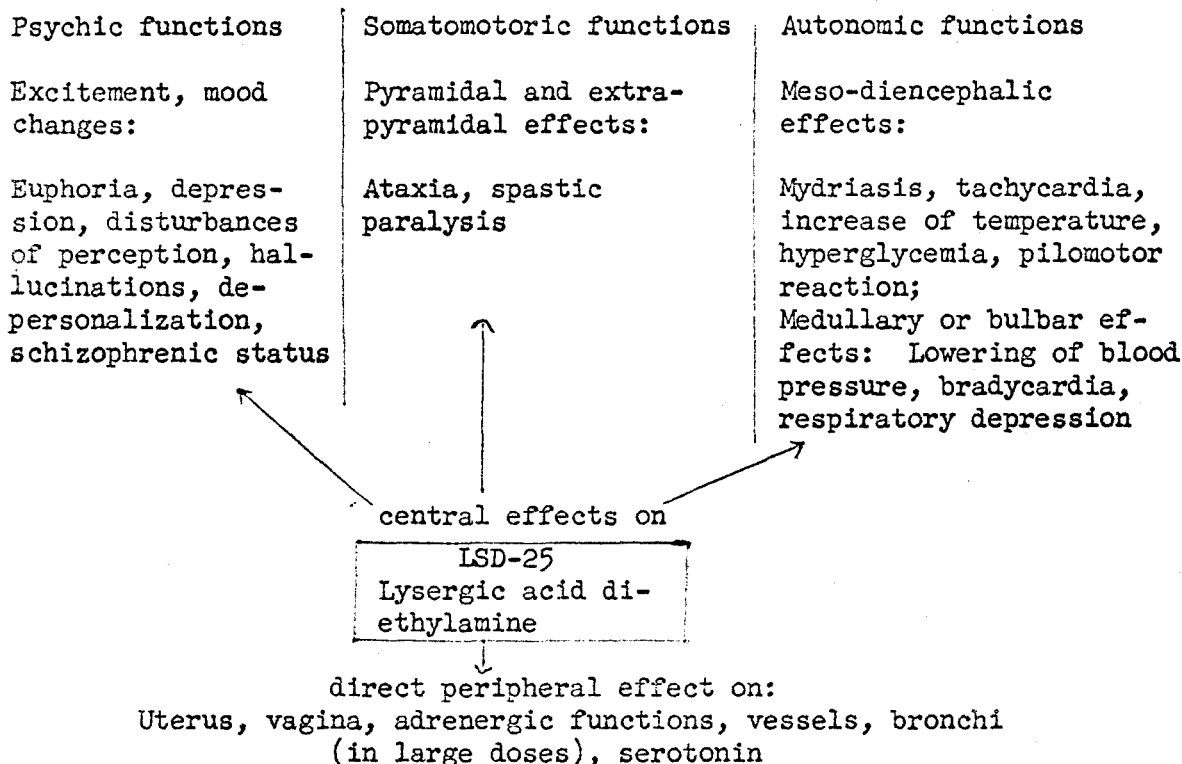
Psychic functions

Excitement, mood changes:

Euphoria, depression, disturbances of perception, hallucinations, depersonalization, schizophrenic status

Somatomotoric functions

Pyramidal and extrapyramidal effects:

Ataxia, spastic paralysis

Autonomic functions

Meso-diencephalic effects:

Mydriasis, tachycardia, increase of temperature, hyperglycemia, pilomotor reaction;
Medullary or bulbar effects: Lowering of blood pressure, bradycardia, respiratory depression

central effects on

LSD-25
Lysergic acid diethylamine

direct peripheral effect on:
Uterus, vagina, adrenergic functions, vessels, bronchi (in large doses), serotonin